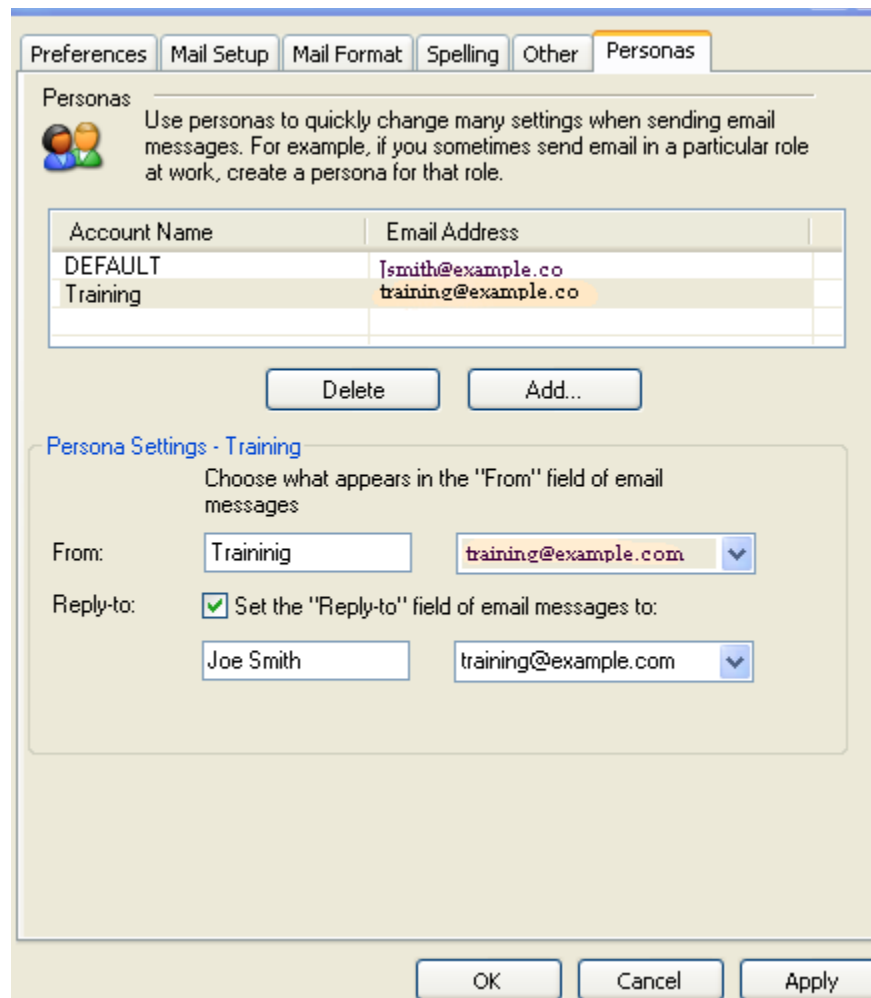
Preferences | Mail Setup | Mail Format | Spelling | Other | Personas

Personas

Use personas to quickly change many settings when sending email messages. For example, if you sometimes send email in a particular role at work, create a persona for that role.

| Account Name | Email Address |
|---|---|
| DEFAULT | Jsmith@example.co |
| Training | training@example.co |

Delete

Add...

Persona Settings - Training

Choose what appears in the "From" field of email messages

From: Traininig training@example.com

Reply-to: Set the "Reply-to" field of email messages to:

Joe Smith training@example.com

OK Cancel Apply